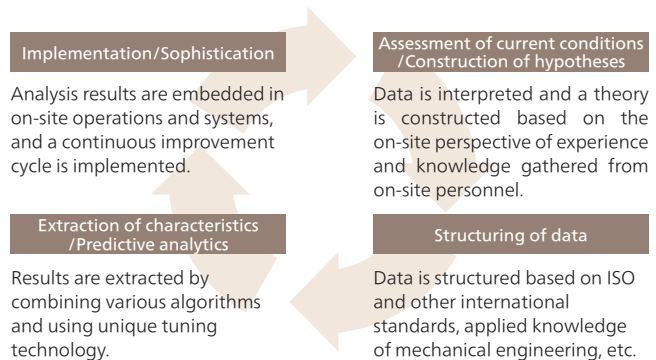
Implementation/Sophistication

Analysis results are embedded in on-site operations and systems, and a continuous improvement cycle is implemented.

Assessment of current conditions /Construction of hypotheses

Data is interpreted and a theory is constructed based on the on-site perspective of experience and knowledge gathered from on-site personnel.

Extraction of characteristics /Predictive analytics

Results are extracted by combining various algorithms and using unique tuning technology.

Structuring of data

Data is structured based on ISO and other international standards, applied knowledge of mechanical engineering, etc.